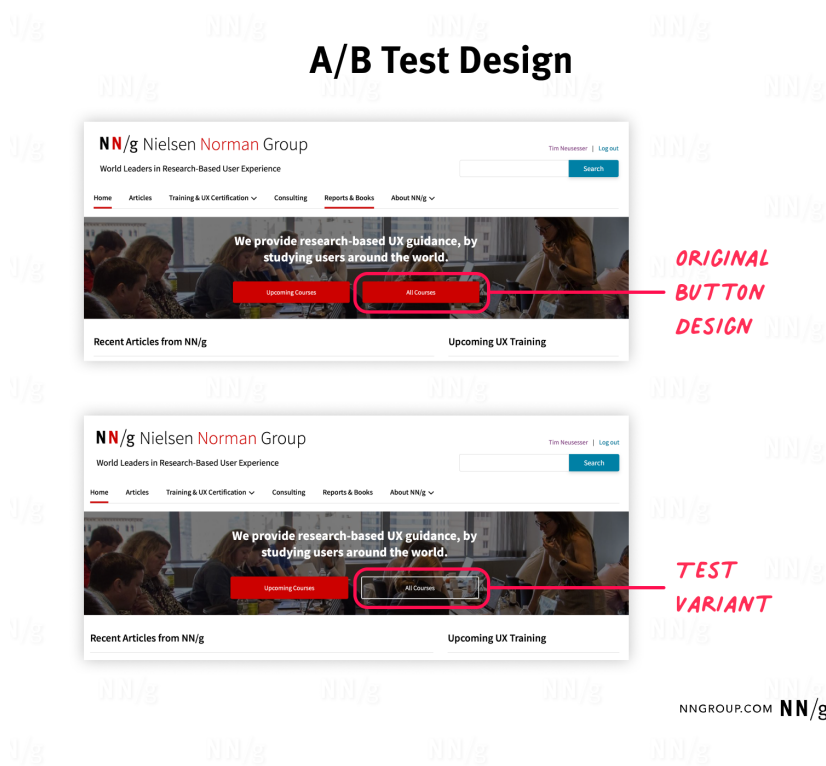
A/B Test Design

NN/g Nielsen Norman Group

World Leaders in Research-Based User Experience

Tim Neusesser | Log out

Search

Home Articles Training & UX Certification Consulting Reports & Books About NN/g

We provide research-based UX guidance, by studying users around the world.

Upcoming Courses

All Courses

Recent Articles from NN/g

Upcoming UX Training

ORIGINAL BUTTON DESIGN

NN/g Nielsen Norman Group

World Leaders in Research-Based User Experience

Tim Neusesser | Log out

Search

Home Articles Training & UX Certification Consulting Reports & Books About NN/g

We provide research-based UX guidance, by studying users around the world.

Upcoming Courses

All Courses

Recent Articles from NN/g

Upcoming UX Training

TEST VARIANT

NNGROUP.COM NN/g